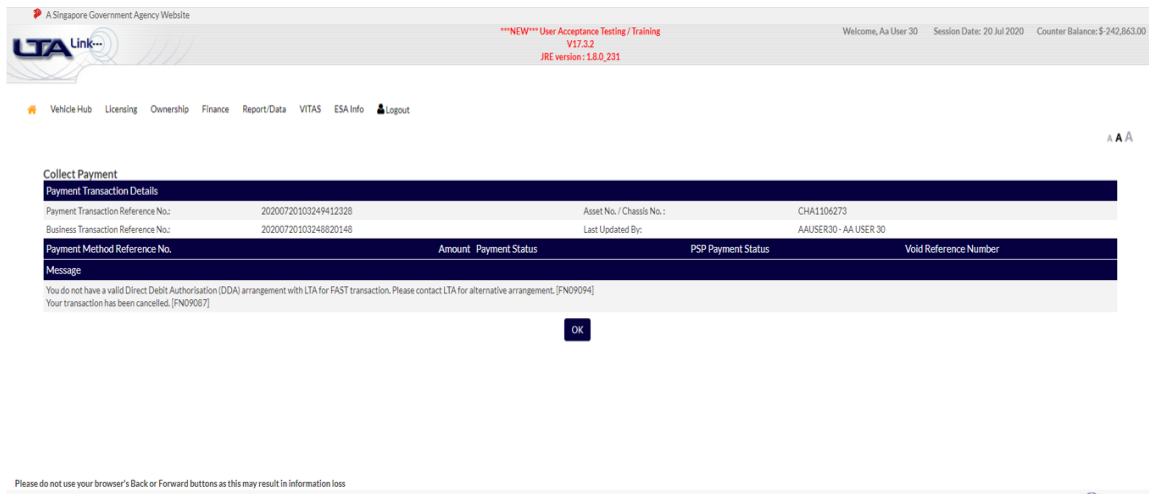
A Singapore Government Agency Website

LTA Link

***NEW*** User Acceptance Testing / Training
V17.3.2
JRE version : 1.8.0_231

Welcome, Aa User 30 Session Date: 20 Jul 2020 Counter Balance: $-242,863.00

Vehicle Hub Licensing Ownership Finance Report/Data VITAS ESA Info Logout

A A A

Collect Payment

Payment Transaction Details

| Payment Transaction Reference No.: | 20200720103249412328 | Asset No. / Chassis No. : | CHA1106273 |
|---|---|---|---|
| Business Transaction Reference No.: | 20200720103248820148 | Last Updated By: | AAUSER30 - AA USER 30 |

| Payment Method Reference No. | Amount | Payment Status | PSP Payment Status | Void Reference Number |
|---|---|---|---|---|

Message

You do not have a valid Direct Debit Authorisation (DDA) arrangement with LTA for FAST transaction. Please contact LTA for alternative arrangement. [FN09094]
Your transaction has been cancelled. [FN09087]

OK

Please do not use your browser's Back or Forward buttons as this may result in information loss